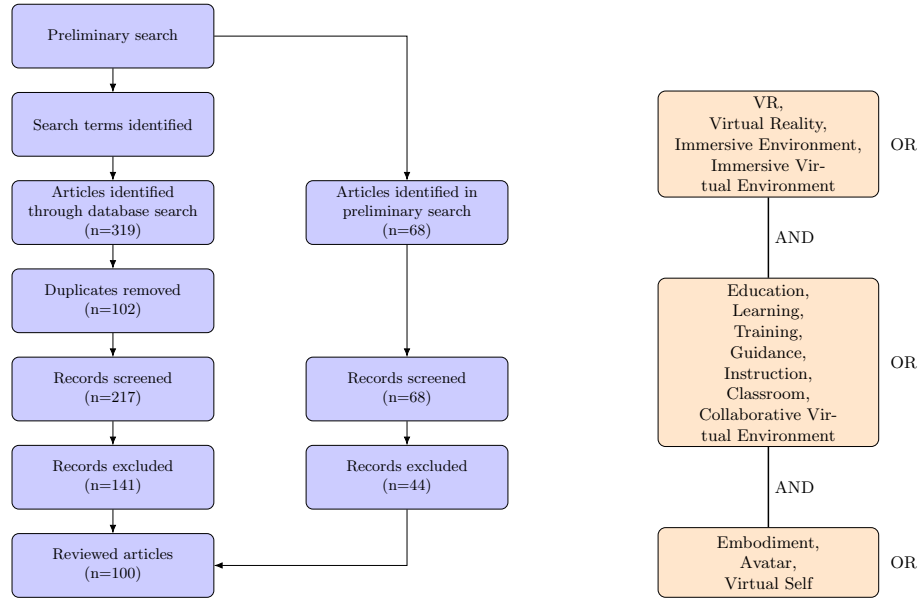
Preliminary search

Search terms identified

Articles identified through database search (n=319)

Duplicates removed (n=102)

Records screened (n=217)

Records excluded (n=141)

Reviewed articles (n=100)

Articles identified in preliminary search (n=68)

Records screened (n=68)

Records excluded (n=44)

VR, Virtual Reality, Immersive Environment, Immersive Virtual Environment

OR

AND

Education, Learning, Training, Guidance, Instruction, Classroom, Collaborative Virtual Environment

OR

AND

Embodiment, Avatar, Virtual Self

OR